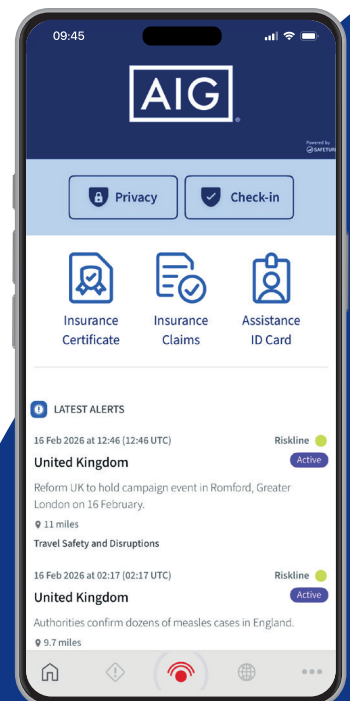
09:45

AIG

Powered by SAFETURE

Privacy

Check-in

Insurance Certificate

Insurance Claims

Assistance ID Card

LATEST ALERTS

16 Feb 2026 at 12:46 (12:46 UTC)

Riskline

United Kingdom

Active

Reform UK to hold campaign event in Romford, Greater London on 16 February.

11 miles

Travel Safety and Disruptions

16 Feb 2026 at 02:17 (02:17 UTC)

Riskline

United Kingdom

Active

Authorities confirm dozens of measles cases in England.

9.7 miles